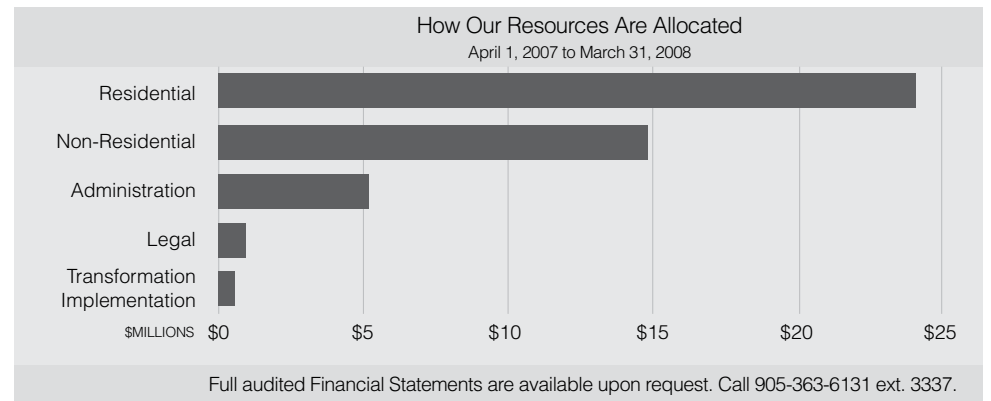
How Our Resources Are Allocated
April 1, 2007 to March 31, 2008

Residential
Non-Residential
Administration
Legal
Transformation Implementation

$MILLIONS $0 $5 $10 $15 $20 $25

Full audited Financial Statements are available upon request. Call 905-363-6131 ext. 3337.